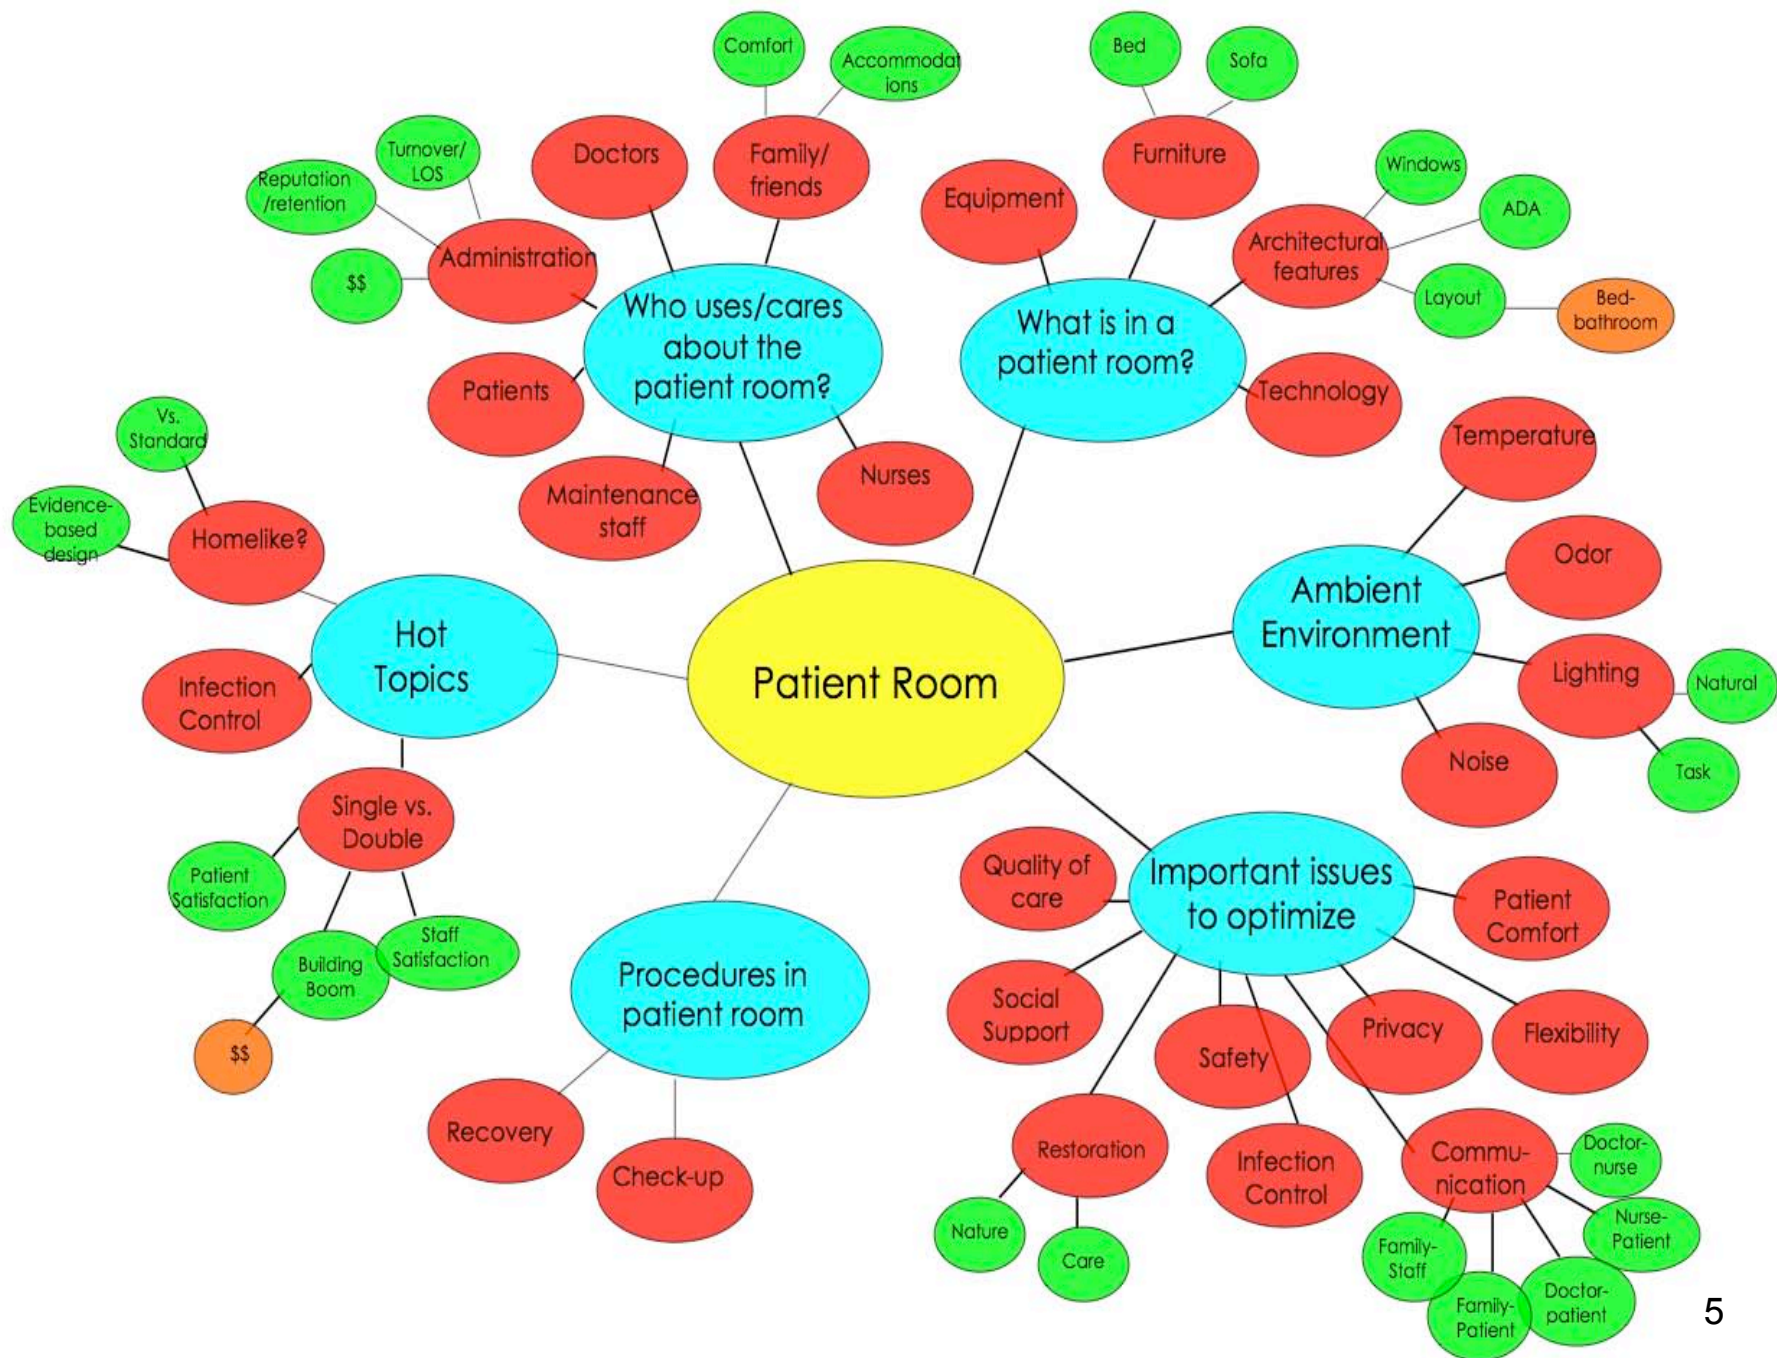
Patient Room

Who uses/cares about the patient room?
Doctors
Family/ friends
Comfort
Accommodations
Administration
Turnover/ LOS
Reputation /retention
$$
Patients
Maintenance staff
Nurses

What is in a patient room?
Equipment
Furniture
Bed
Sofa
Architectural features
Windows
ADA
Layout
Bed-bathroom
Technology

Ambient Environment
Temperature
Odor
Lighting
Natural
Task
Noise

Important issues to optimize
Quality of care
Patient Comfort
Social Support
Safety
Privacy
Flexibility
Restoration
Nature
Care
Infection Control
Commu-nication
Doctor-nurse
Nurse-Patient
Doctor-patient
Family-Patient
Family-Staff

Procedures in patient room
Recovery
Check-up

Hot Topics
Homelike?
Vs. Standard
Evidence-based design
Infection Control
Single vs. Double
Patient Satisfaction
Building Boom
Staff Satisfaction
$$

5